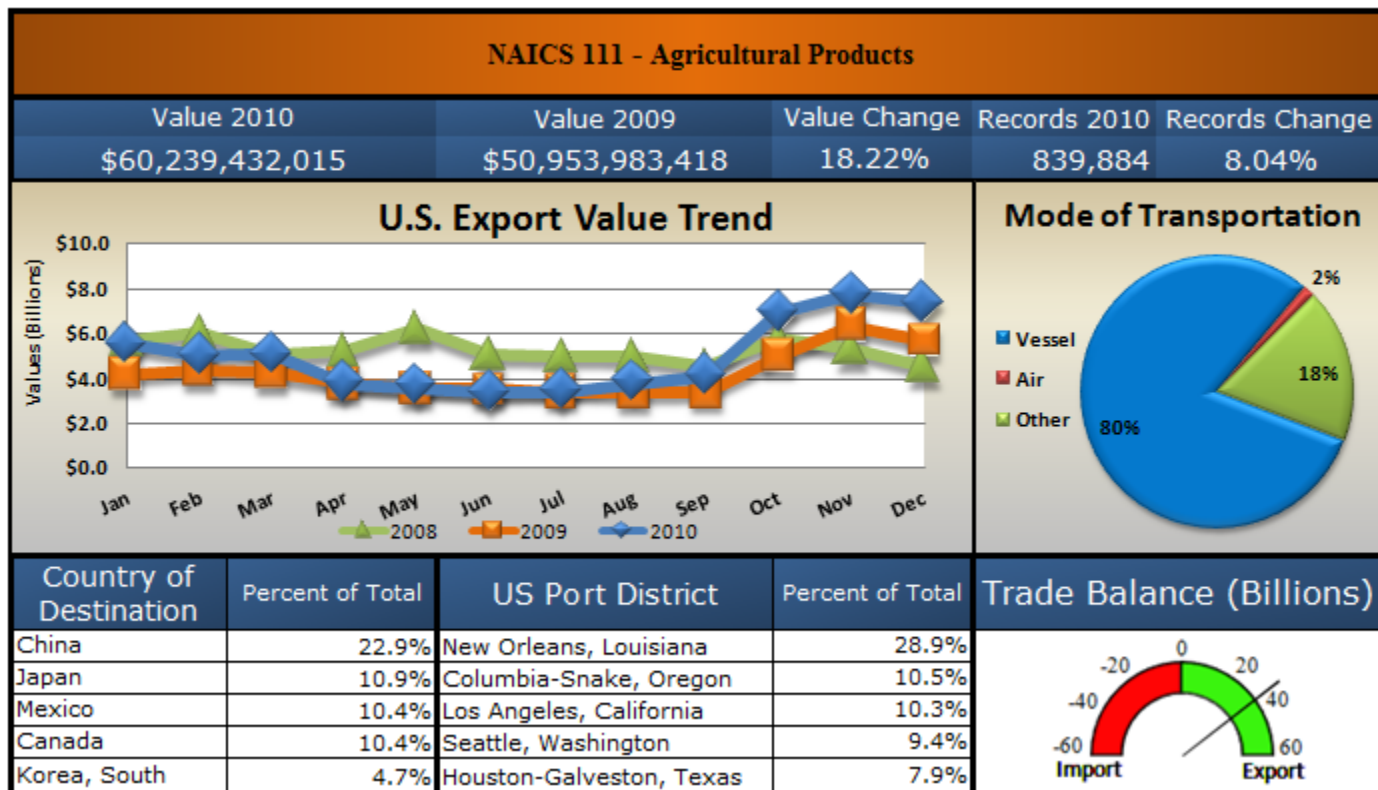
NAICS 111 - Agricultural Products

| Value 2010 | Value 2009 | Value Change | Records 2010 | Records Change |
|---|---|---|---|---|
| $60,239,432,015 | $50,953,983,418 | 18.22% | 839,884 | 8.04% |

U.S. Export Value Trend

Values (Billions)

$10.0
$8.0
$6.0
$4.0
$2.0
$0.0

Jan Feb Mar Apr May Jun Jul Aug Sep Oct Nov Dec

2008 2009 2010

Mode of Transportation

Vessel
Air
Other

2%
18%
80%

| Country of Destination | Percent of Total |
|---|---|
| China | 22.9% |
| Japan | 10.9% |
| Mexico | 10.4% |
| Canada | 10.4% |
| Korea, South | 4.7% |

| US Port District | Percent of Total |
|---|---|
| New Orleans, Louisiana | 28.9% |
| Columbia-Snake, Oregon | 10.5% |
| Los Angeles, California | 10.3% |
| Seattle, Washington | 9.4% |
| Houston-Galveston, Texas | 7.9% |

Trade Balance (Billions)

-60 -40 -20 0 20 40 60
Import Export